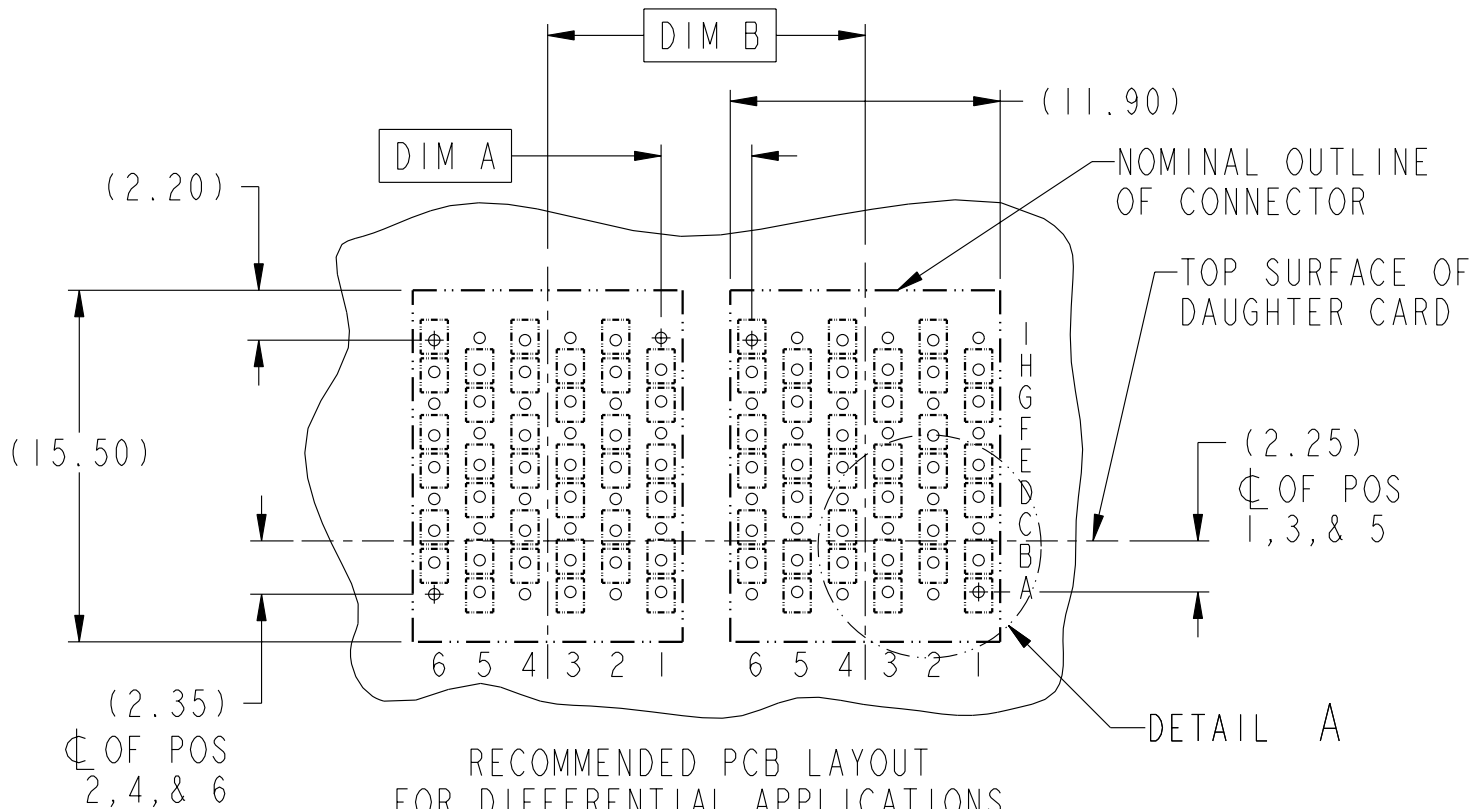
DIM B

(11.90)

DIM A

NOMINAL OUTLINE OF CONNECTOR

(2.20)

TOP SURFACE OF DAUGHTER CARD

I H G F E D C B A

(15.50)

(2.25) ℄ OF POS 1,3,& 5

6 5 4 3 2 1

6 5 4 3 2 1

(2.35) ℄ OF POS 2,4,& 6

DETAIL A

RECOMMENDED PCB LAYOUT FOR DIFFERENTIAL APPLICATIONS